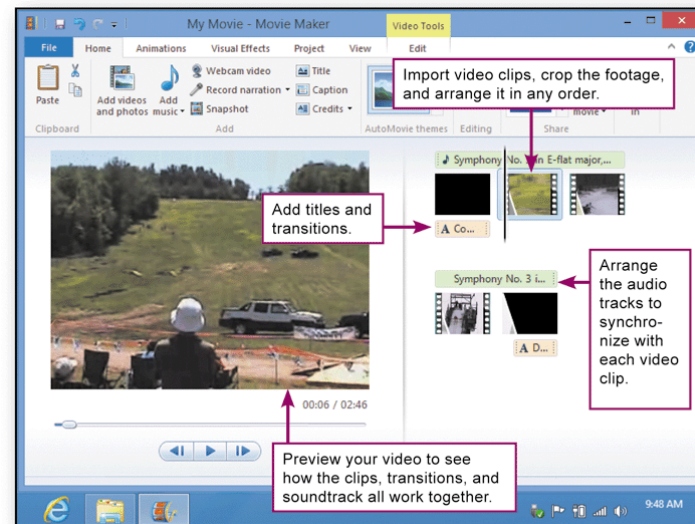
My Movie - Movie Maker

Video Tools

File Home Animations Visual Effects Project View Edit

Paste

Clipboard

Add videos and photos

Add music

Webcam video

Record narration

Snapshot

Title

Caption

Credits

Add

AutoMovie themes

Editing

Share

Import video clips, crop the footage, and arrange it in any order.

Symphony No. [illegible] in E-flat major,...

Add titles and transitions.

A Co...

Symphony No. 3 i...

Arrange the audio tracks to synchronize with each video clip.

A D...

00:06 / 02:46

Preview your video to see how the clips, transitions, and soundtrack all work together.

9:48 AM